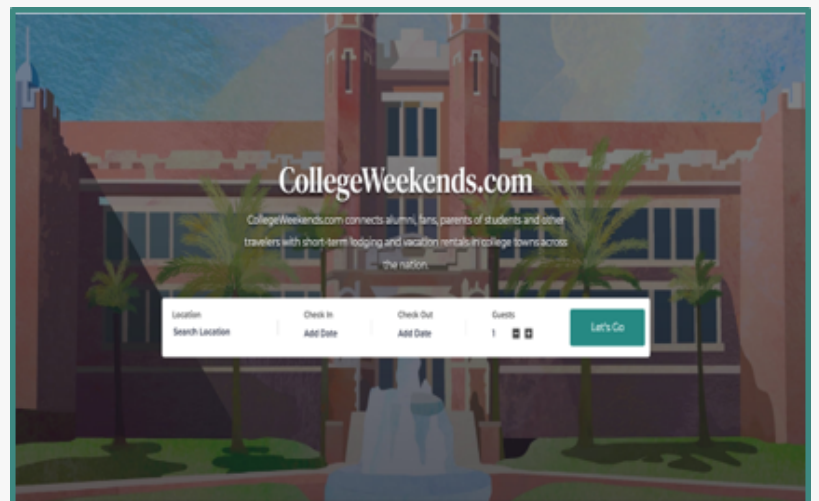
CollegeWeekends.com

CollegeWeekends.com connects alumni, fans, parents of students and other travelers with short-term lodging and vacation rentals in college towns across the nation.

Location
Search Location

Check In
Add Date

Check Out
Add Date

Guests
1

Let's Go